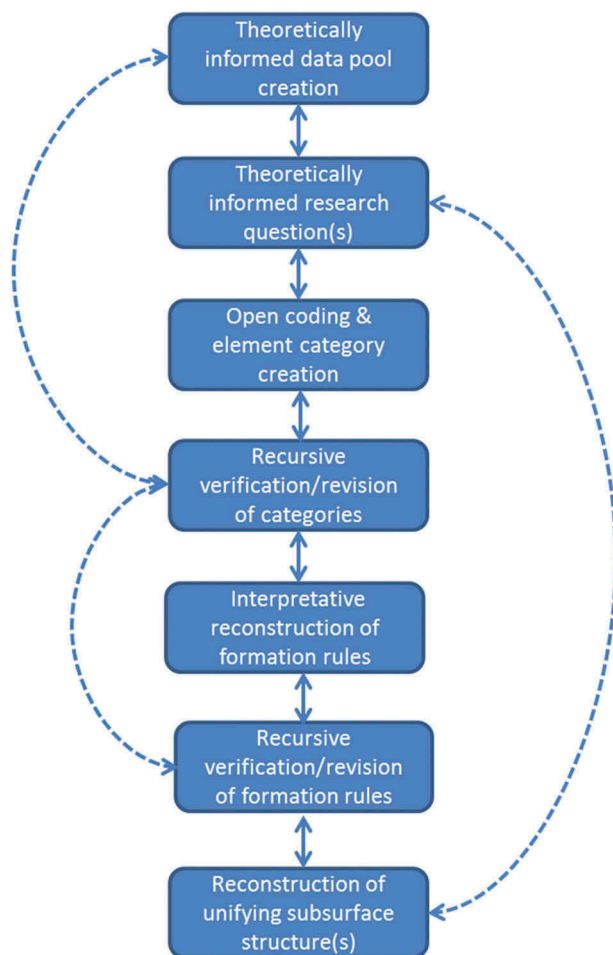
Theoretically informed data pool creation

Theoretically informed research question(s)

Open coding & element category creation

Recursive verification/revision of categories

Interpretative reconstruction of formation rules

Recursive verification/revision of formation rules

Reconstruction of unifying subsurface structure(s)